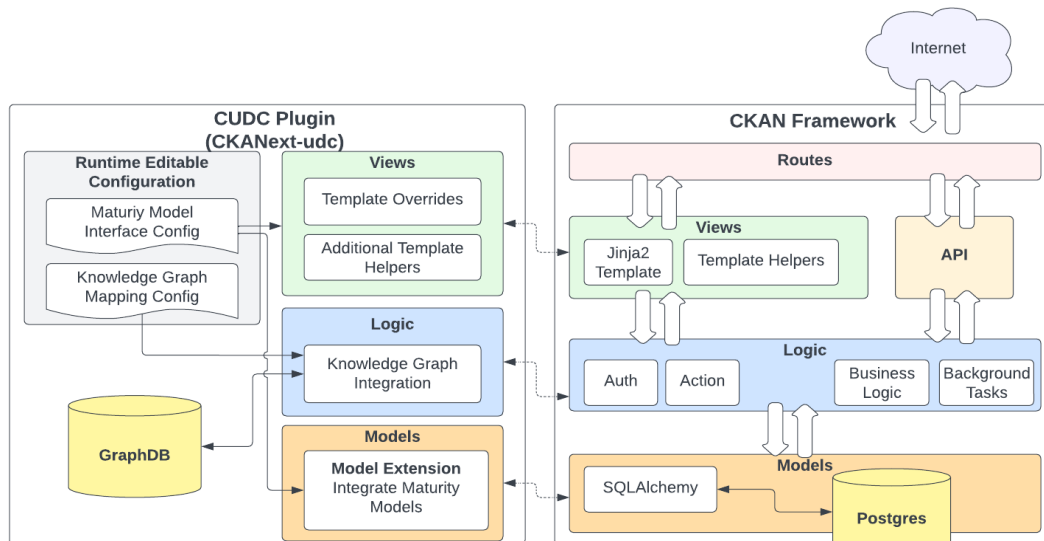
Internet

CUDC Plugin
(CKANext-udc)

Runtime Editable Configuration

Maturiy Model Interface Config

Knowledge Graph Mapping Config

Views

Template Overrides

Additional Template Helpers

Logic

Knowledge Graph Integration

GraphDB

Models

Model Extension
Integrate Maturity Models

CKAN Framework

Routes

Views

Jinja2 Template

Template Helpers

API

Logic

Auth

Action

Business Logic

Background Tasks

Models

SQLAlchemy

Postgres